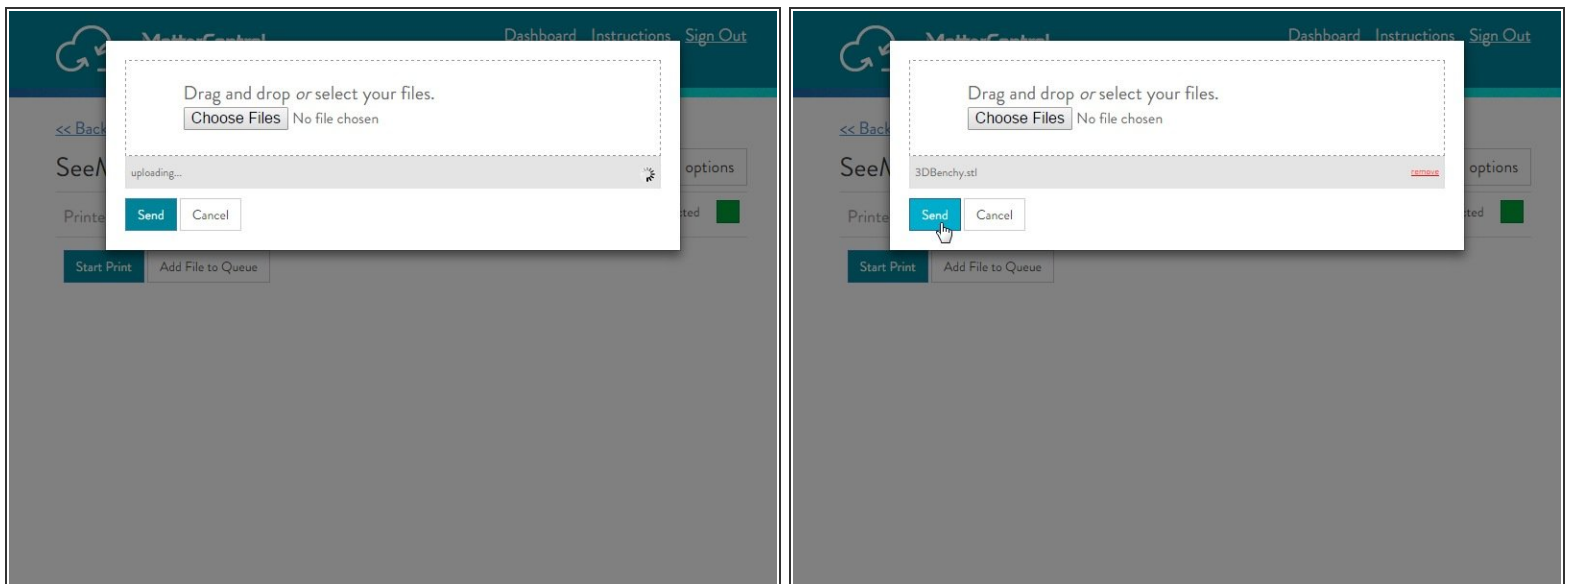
Dashboard Instructions Sign Out

Drag and drop *or* select your files.

Choose Files No file chosen

uploading...

Send Cancel

<< Back

SeeM

options

Printe

ted

Start Print Add File to Queue

Dashboard Instructions Sign Out

Drag and drop *or* select your files.

Choose Files No file chosen

3DBenchy.stl remove

Send Cancel

<< Back

SeeM

options

Printe

ted

Start Print Add File to Queue